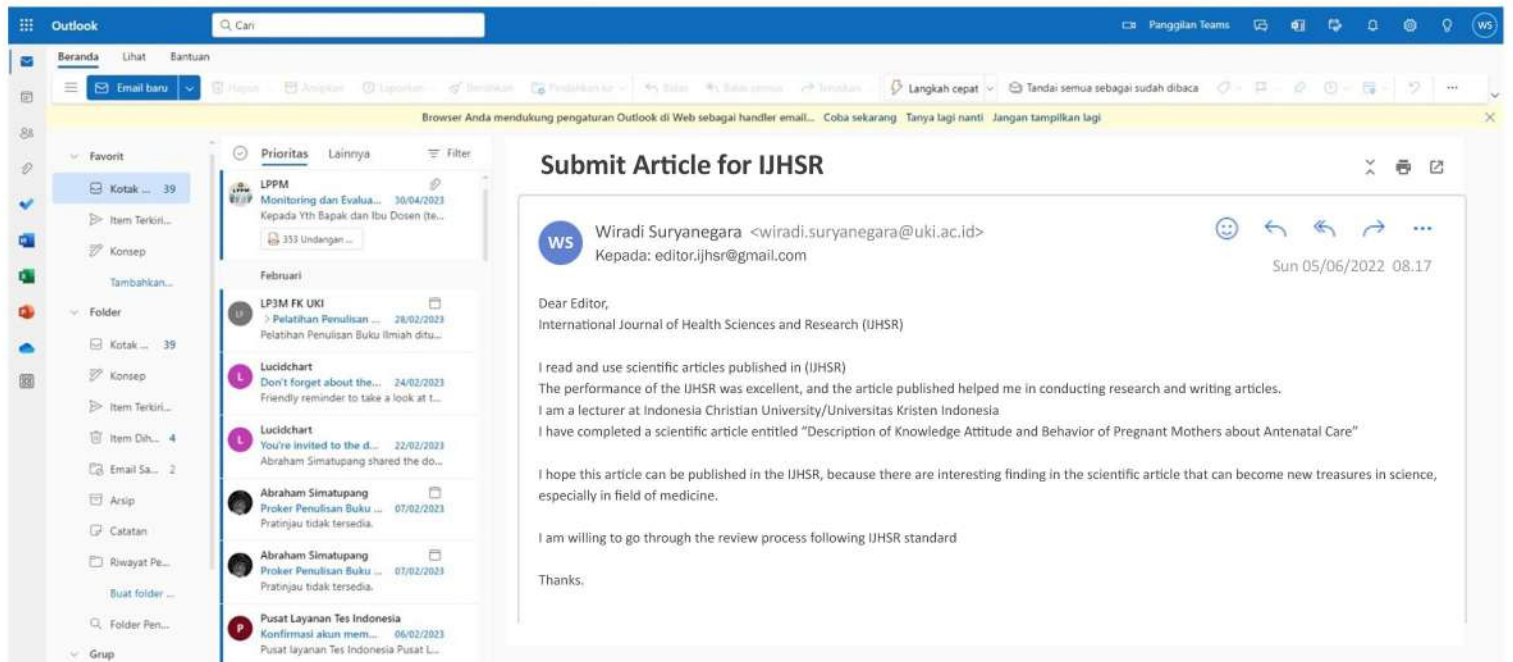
Outlook

Cari

Panggilan Teams

WS

Beranda Lihat Bantuan

Email baru

Hapus Arsipkan Laporkan Bersihkan Pindahkan ke Balas Balas semua Teruskan

Langkah cepat

Tandai semua sebagai sudah dibaca

Browser Anda mendukung pengaturan Outlook di Web sebagai handler email... Coba sekarang Tanya lagi nanti Jangan tampilkan lagi

Favorit

Kotak ... 39

Item Terkiri...

Konsep

Tambahkan...

Folder

Kotak ... 39

Konsep

Item Terkiri...

Item Dih... 4

Email Sa... 2

Arsip

Catatan

Riwayat Pe...

Buat folder ...

Folder Pen...

Grup

Prioritas Lainnya Filter

LPPM
Monitoring dan Evalua... 30/04/2023
Kepada Yth Bapak dan Ibu Dosen (te...
353 Undangan ...

Februari

LP3M FK UKI
> Pelatihan Penulisan ... 28/02/2023
Pelatihan Penulisan Buku Ilmiah ditu...

Lucidchart
Don't forget about the... 24/02/2023
Friendly reminder to take a look at t...

Lucidchart
You're invited to the d... 22/02/2023
Abraham Simatupang shared the do...

Abraham Simatupang
Proker Penulisan Buku ... 07/02/2023
Pratinjau tidak tersedia.

Abraham Simatupang
Proker Penulisan Buku ... 07/02/2023
Pratinjau tidak tersedia.

Pusat Layanan Tes Indonesia
Konfirmasi akun mem... 06/02/2023
Pusat layanan Tes Indonesia Pusat L...

Submit Article for IJHSR

WS
Wiradi Suryanegara <wiradi.suryanegara@uki.ac.id>
Kepada: editor.ijhsr@gmail.com

Sun 05/06/2022 08.17

Dear Editor,
International Journal of Health Sciences and Research (IJHSR)

I read and use scientific articles published in (IJHSR)
The performance of the IJHSR was excellent, and the article published helped me in conducting research and writing articles.
I am a lecturer at Indonesia Christian University/Universitas Kristen Indonesia
I have completed a scientific article entitled "Description of Knowledge Attitude and Behavior of Pregnant Mothers about Antenatal Care"

I hope this article can be published in the IJHSR, because there are interesting finding in the scientific article that can become new treasures in science, especially in field of medicine.

I am willing to go through the review process following IJHSR standard

Thanks.